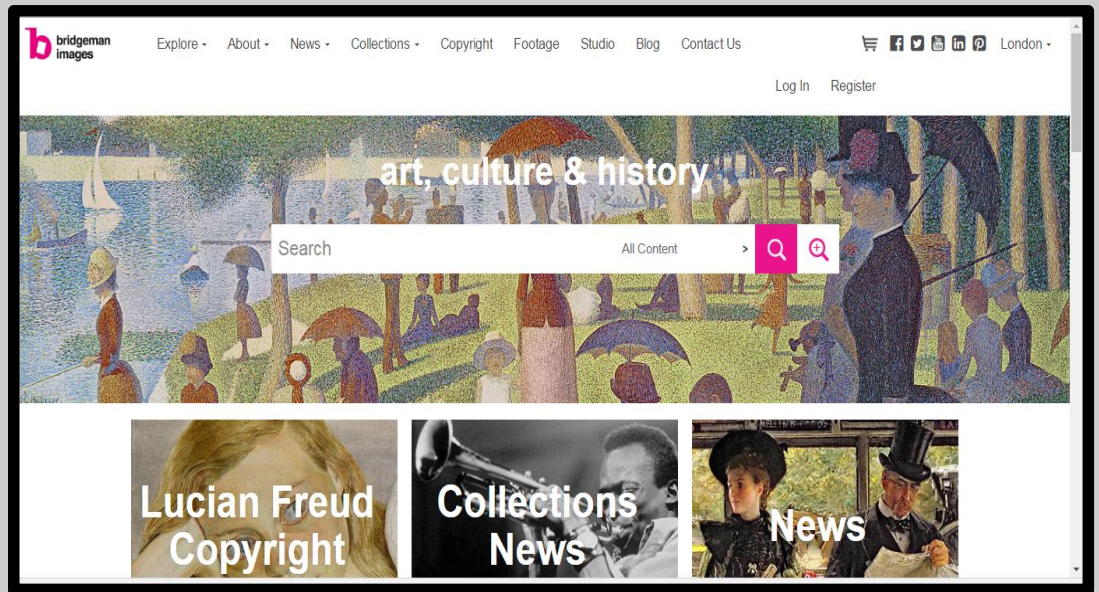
b bridgeman images

Explore ▾ About ▾ News ▾ Collections ▾ Copyright Footage Studio Blog Contact Us

London ▾

Log In Register

art, culture & history

Search

All Content ›

Lucian Freud Copyright

Collections News

News